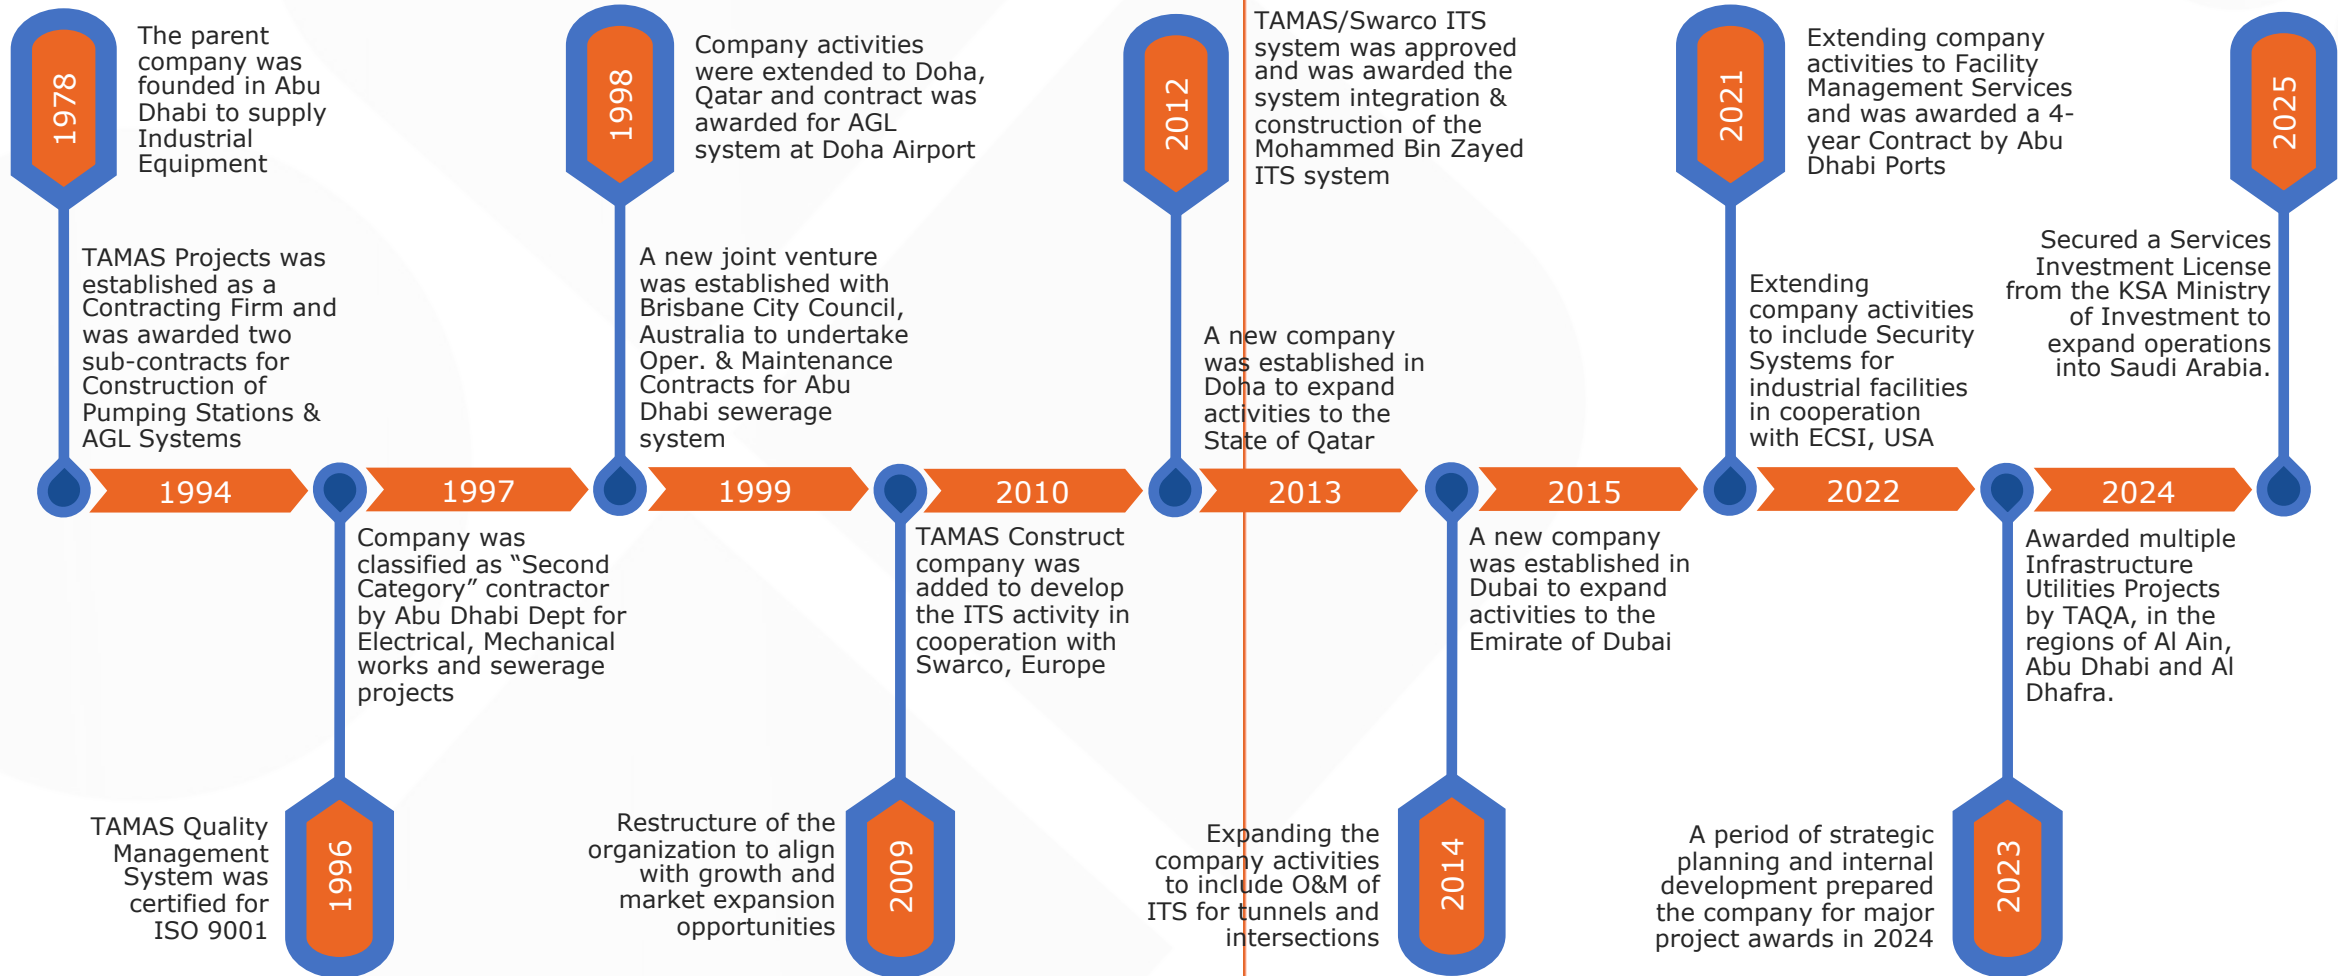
1978

The parent company was founded in Abu Dhabi to supply Industrial Equipment

TAMAS Projects was established as a Contracting Firm and was awarded two sub-contracts for Construction of Pumping Stations & AGL Systems

1994

1997

Company was classified as “Second Category” contractor by Abu Dhabi Dept for Electrical, Mechanical works and sewerage projects

TAMAS Quality Management System was certified for ISO 9001

1996

1998

Company activities were extended to Doha, Qatar and contract was awarded for AGL system at Doha Airport

A new joint venture was established with Brisbane City Council, Australia to undertake Oper. & Maintenance Contracts for Abu Dhabi sewerage system

1999

2010

TAMAS Construct company was added to develop the ITS activity in cooperation with Swarco, Europe

Restructure of the organization to align with growth and market expansion opportunities

2009

2012

TAMAS/Swarco ITS system was approved and was awarded the system integration & construction of the Mohammed Bin Zayed ITS system

A new company was established in Doha to expand activities to the State of Qatar

2013

2015

A new company was established in Dubai to expand activities to the Emirate of Dubai

Expanding the company activities to include O&M of ITS for tunnels and intersections

2014

2021

Extending company activities to Facility Management Services and was awarded a 4-year Contract by Abu Dhabi Ports

Extending company activities to include Security Systems for industrial facilities in cooperation with ECSI, USA

2022

2024

Awarded multiple Infrastructure Utilities Projects by TAQA, in the regions of Al Ain, Abu Dhabi and Al Dhafra.

A period of strategic planning and internal development prepared the company for major project awards in 2024

2023

2025

Secured a Services Investment License from the KSA Ministry of Investment to expand operations into Saudi Arabia.